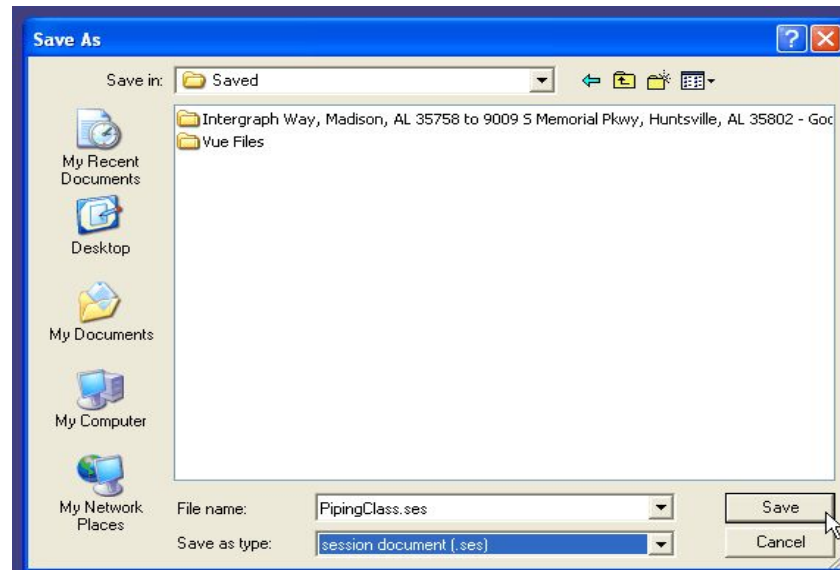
Save As

Save in: Saved

Intergraph Way, Madison, AL 35758 to 9009 S Memorial Pkwy, Huntsville, AL 35802 - Goc
Vue Files

My Recent Documents
Desktop
My Documents
My Computer
My Network Places

File name: PipingClass.ses
Save as type: session document (.ses)

Save
Cancel